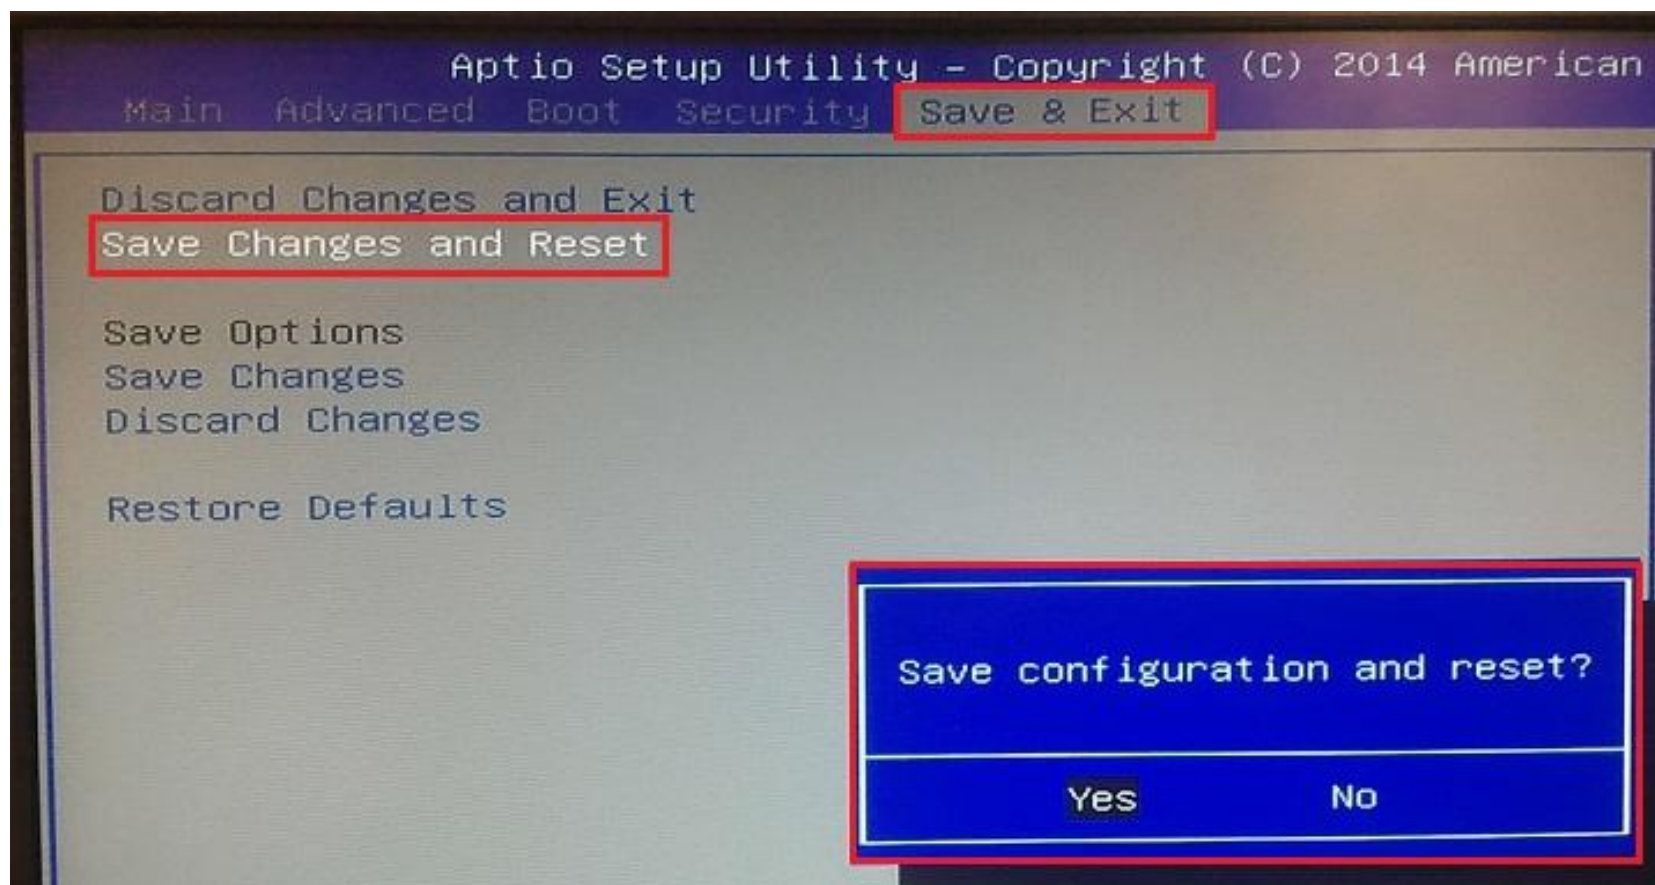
Aptio Setup Utility – Copyright (C) 2014 American
Main Advanced Boot Security Save & Exit

Discard Changes and Exit
Save Changes and Reset

Save Options
Save Changes
Discard Changes

Restore Defaults

Save configuration and reset?

Yes No